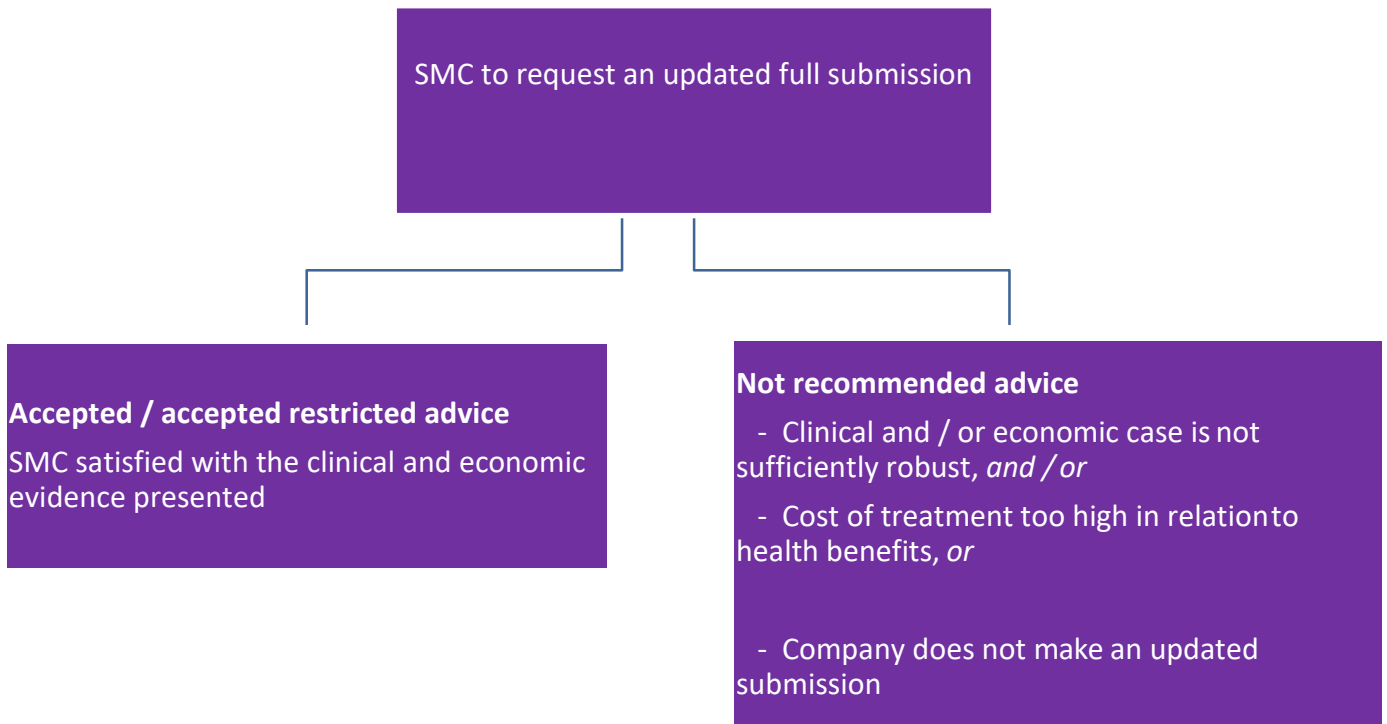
SMC to request an updated full submission

**Accepted / accepted restricted advice**

SMC satisfied with the clinical and economic evidence presented

**Not recommended advice**

- Clinical and / or economic case is not sufficiently robust, *and / or*

- Cost of treatment too high in relation to health benefits, *or*

- Company does not make an updated submission